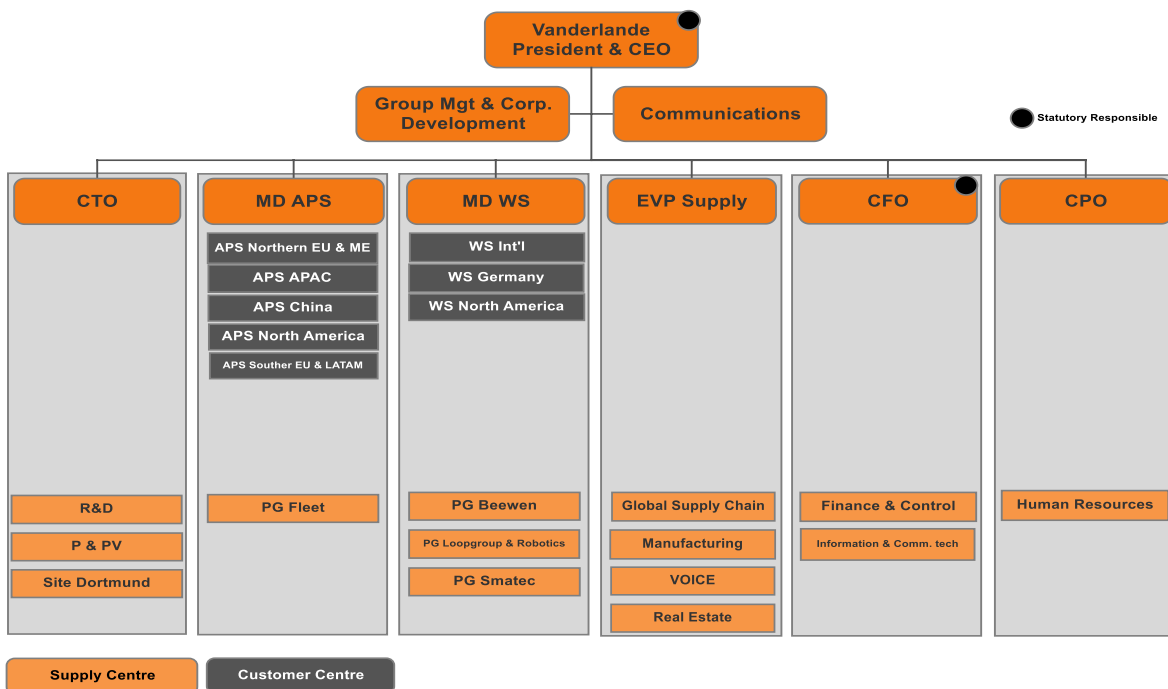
Vanderlande
President & CEO

Group Mgt & Corp. Development

Communications

Statutory Responsible

CTO

R&D

P & PV

Site Dortmund

MD APS

APS Northern EU & ME

APS APAC

APS China

APS North America

APS Souther EU & LATAM

PG Fleet

MD WS

WS Int'l

WS Germany

WS North America

PG Beewen

PG Loopgroup & Robotics

PG Smatec

EVP Supply

Global Supply Chain

Manufacturing

VOICE

Real Estate

CFO

Finance & Control

Information & Comm. tech

CPO

Human Resources

Supply Centre

Customer Centre